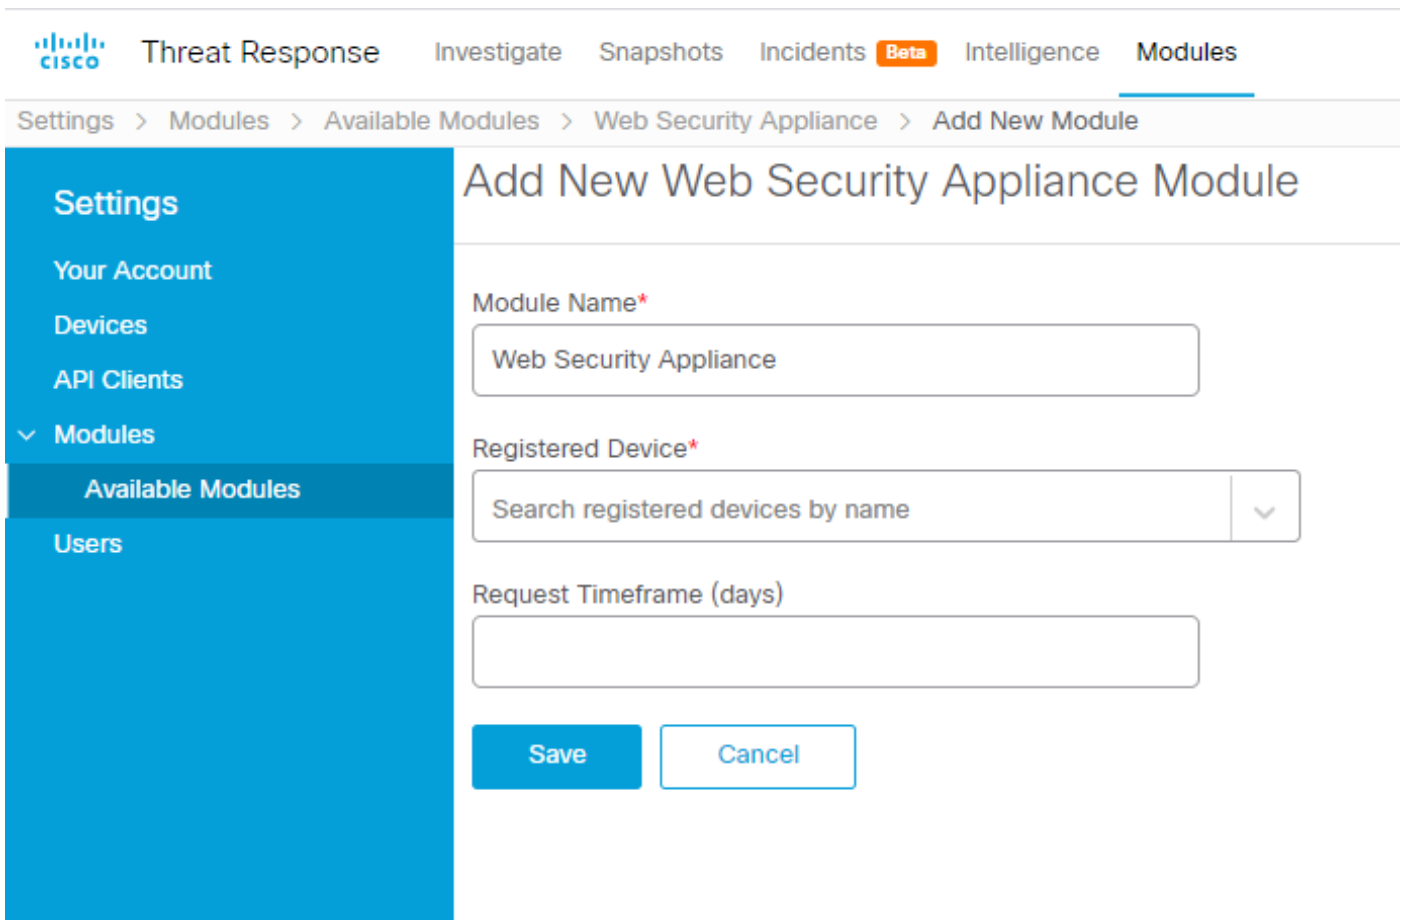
cisco Threat Response Investigate Snapshots Incidents Beta Intelligence Modules

Settings > Modules > Available Modules > Web Security Appliance > Add New Module

Settings

Your Account

Devices

API Clients

Modules

Available Modules

Users

Add New Web Security Appliance Module

Module Name*

Web Security Appliance

Registered Device*

Search registered devices by name

Request Timeframe (days)

Save Cancel